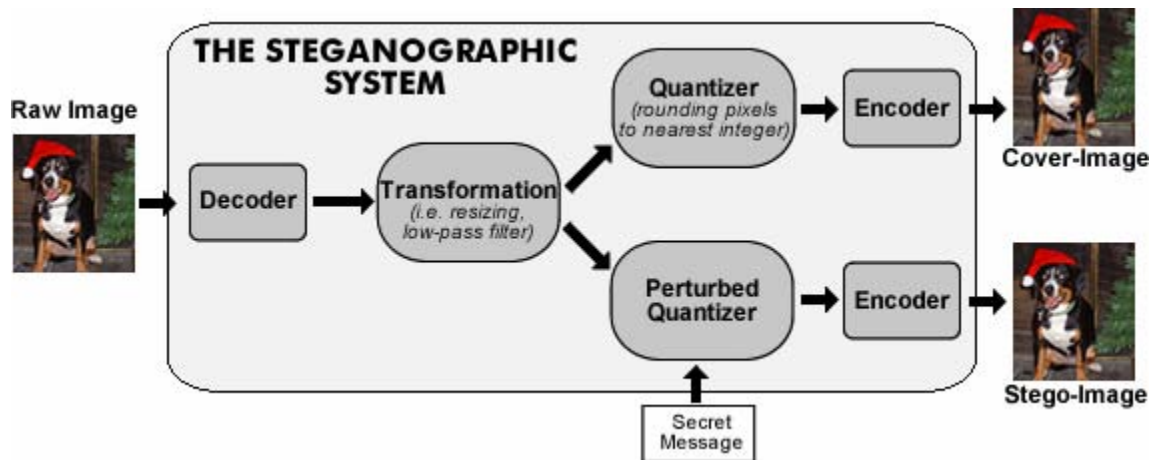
THE STEGANOGRAPHIC SYSTEM

Raw Image

Decoder

Transformation
(i.e. resizing, low-pass filter)

Quantizer
(rounding pixels to nearest integer)

Encoder

Cover-Image

Perturbed Quantizer

Encoder

Stego-Image

Secret Message